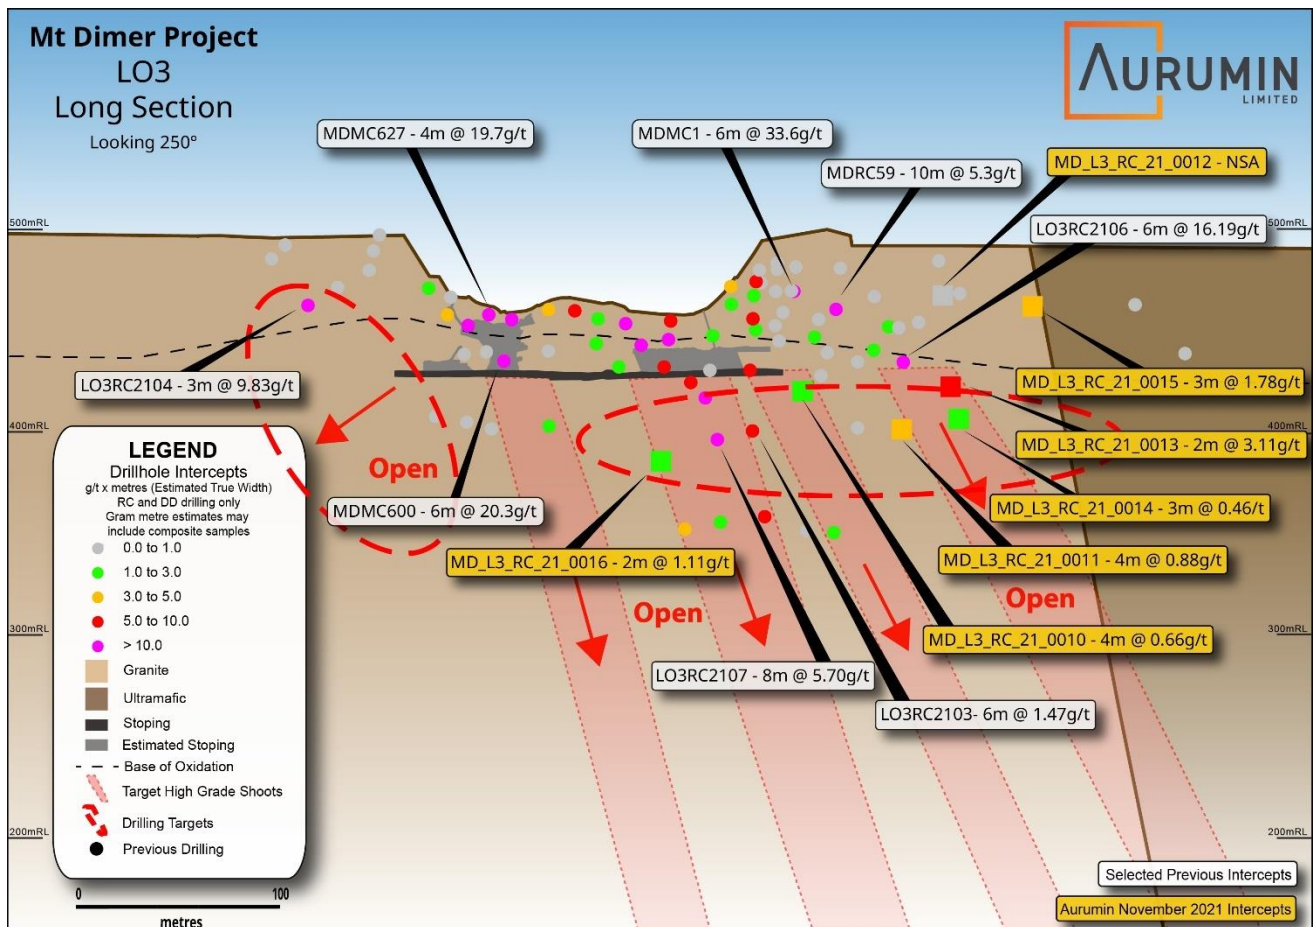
Mt Dimer Project
LO3
Long Section
Looking 250°

AURUMIN
LIMITED

500mRL
400mRL
300mRL
200mRL

MDMC627 - 4m @ 19.7g/t
MDMC1 - 6m @ 33.6g/t
MDRC59 - 10m @ 5.3g/t
MD_L3_RC_21_0012 - NSA
LO3RC2106 - 6m @ 16.19g/t
LO3RC2104 - 3m @ 9.83g/t
MD_L3_RC_21_0015 - 3m @ 1.78g/t
MD_L3_RC_21_0013 - 2m @ 3.11g/t
MD_L3_RC_21_0014 - 3m @ 0.46/t
MDMC600 - 6m @ 20.3g/t
MD_L3_RC_21_0016 - 2m @ 1.11g/t
MD_L3_RC_21_0011 - 4m @ 0.88g/t
MD_L3_RC_21_0010 - 4m @ 0.66g/t
LO3RC2107 - 8m @ 5.70g/t
LO3RC2103- 6m @ 1.47g/t

Open
Open
Open

LEGEND
Drillhole Intercepts
g/t x metres (Estimated True Width)
RC and DD drilling only
Gram metre estimates may include composite samples
0.0 to 1.0
1.0 to 3.0
3.0 to 5.0
5.0 to 10.0
> 10.0
Granite
Ultramafic
Stoping
Estimated Stoping
Base of Oxidation
Target High Grade Shoots
Drilling Targets
Previous Drilling

0
100
metres

Selected Previous Intercepts
Aurumin November 2021 Intercepts